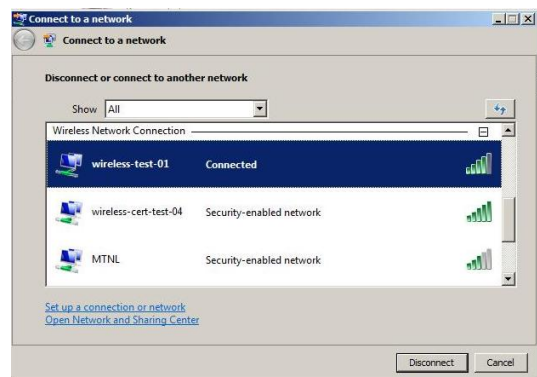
Connect to a network

Connect to a network

Disconnect or connect to another network

Show All

Wireless Network Connection

wireless-test-01 Connected

wireless-cert-test-04 Security-enabled network

MTNL Security-enabled network

Set up a connection or network
Open Network and Sharing Center

Disconnect Cancel